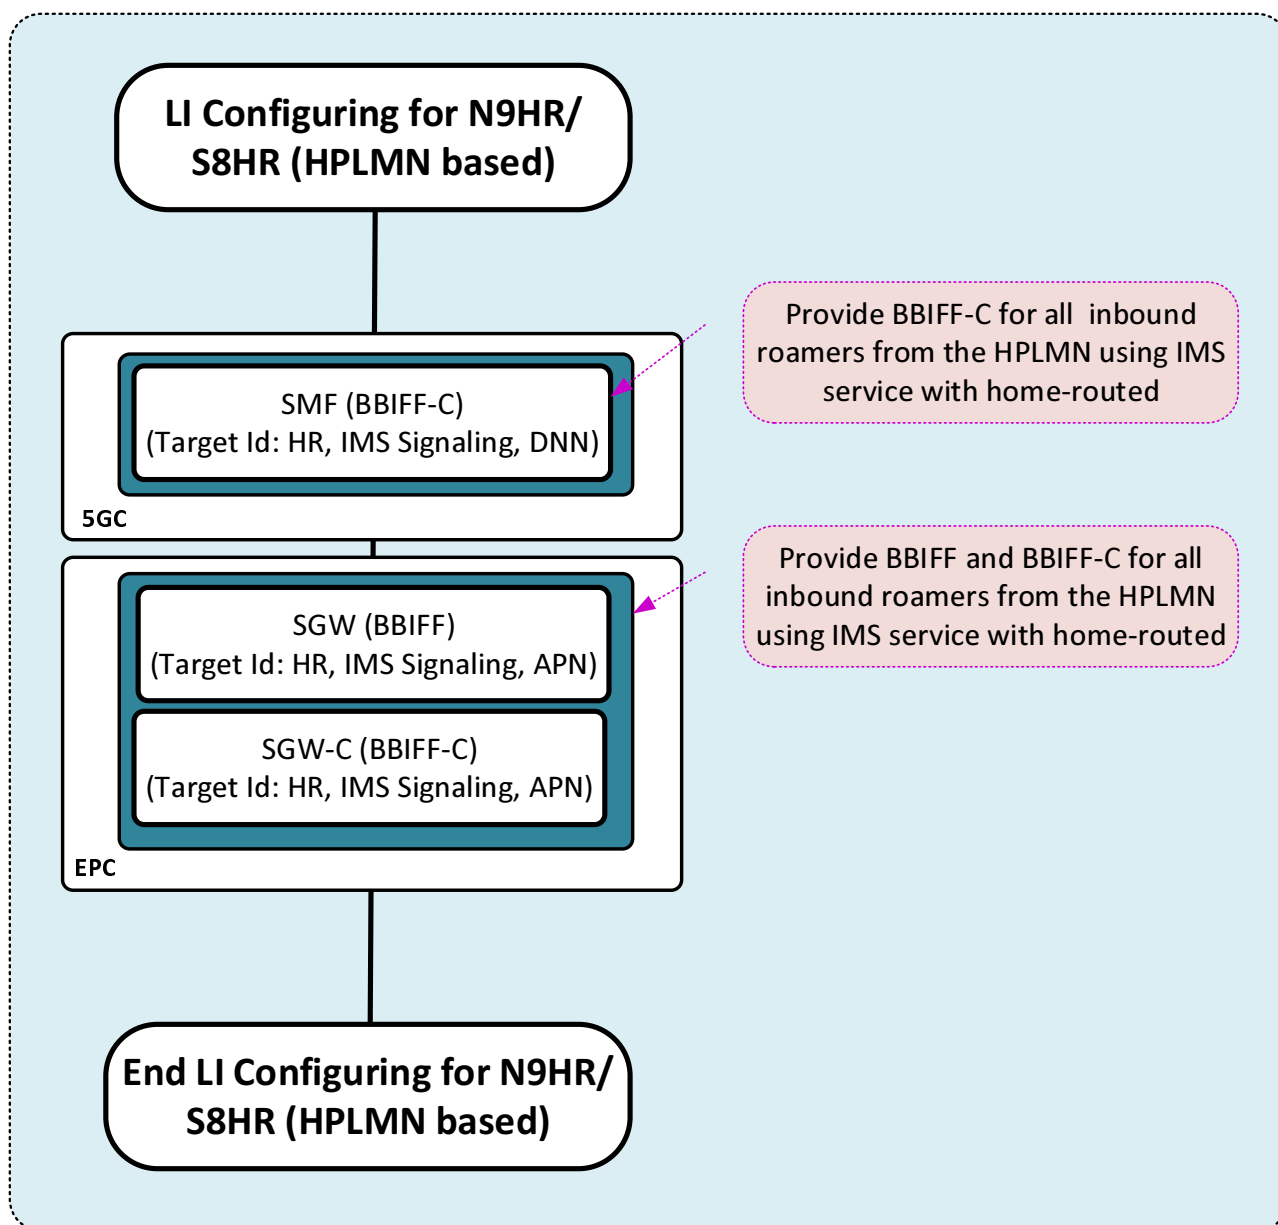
LI Configuring for N9HR/ S8HR (HPLMN based)

Provide BBIFF-C for all inbound roamers from the HPLMN using IMS service with home-routed

SMF (BBIFF-C)
(Target Id: HR, IMS Signaling, DNN)

5GC

Provide BBIFF and BBIFF-C for all inbound roamers from the HPLMN using IMS service with home-routed

SGW (BBIFF)
(Target Id: HR, IMS Signaling, APN)

SGW-C (BBIFF-C)
(Target Id: HR, IMS Signaling, APN)

EPC

End LI Configuring for N9HR/ S8HR (HPLMN based)